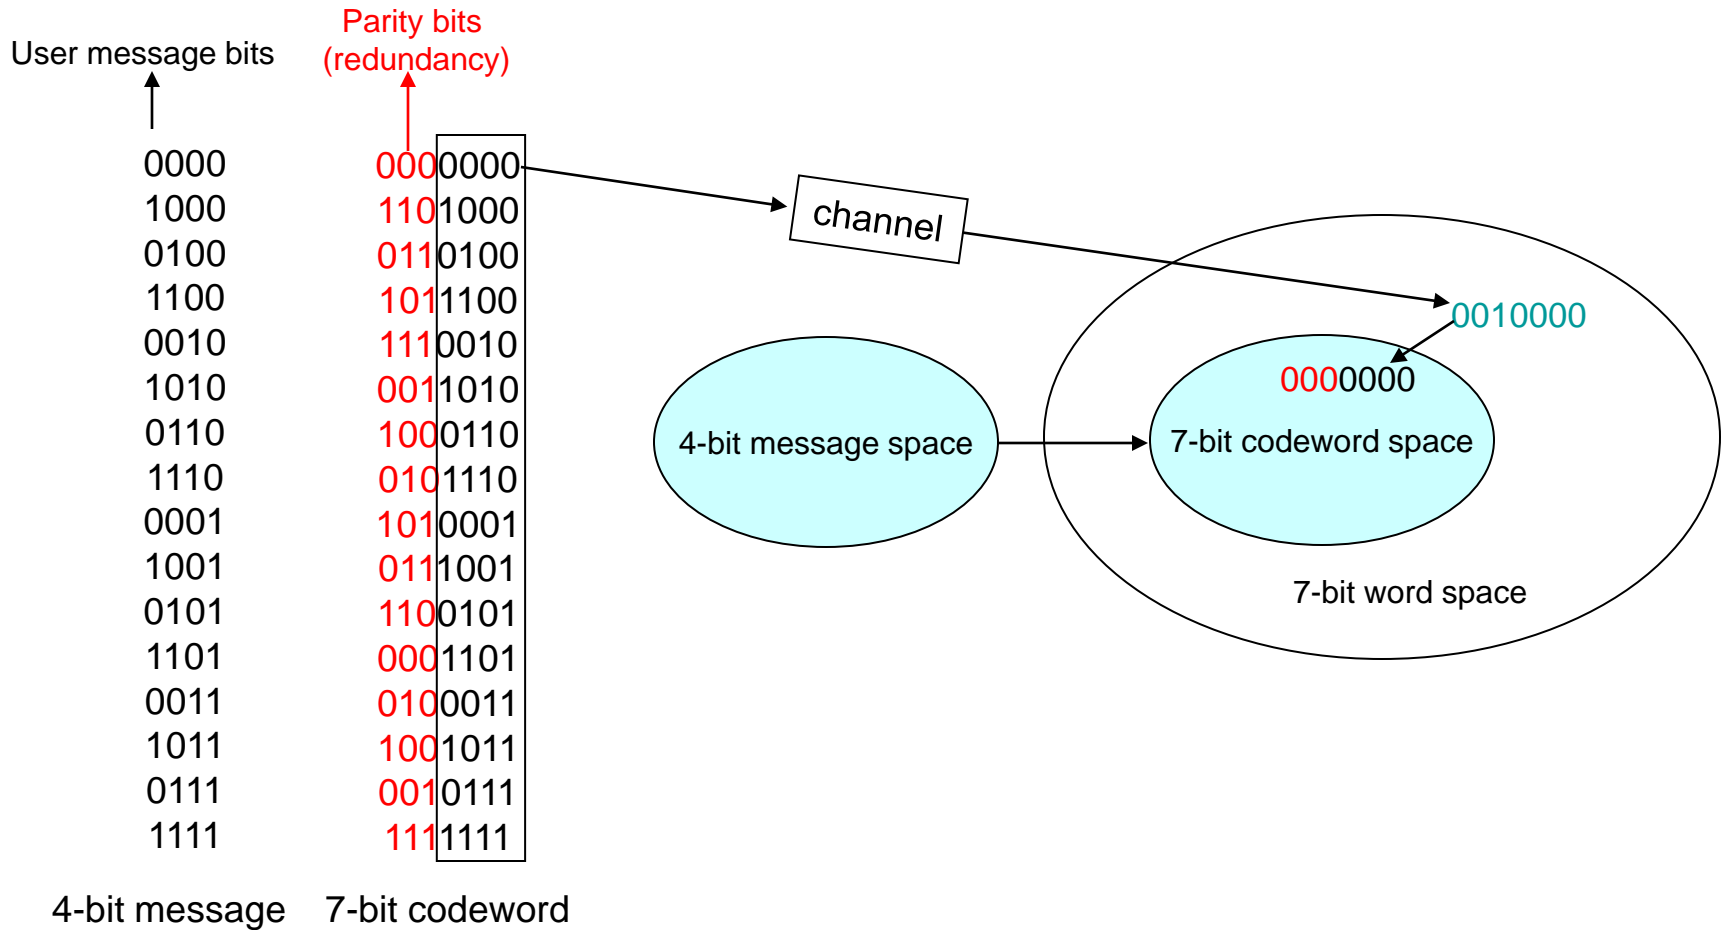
User message bits

Parity bits (redundancy)

| 4-bit message | 7-bit codeword |
|---|---|
| 0000 | 0000000 |
| 1000 | 1101000 |
| 0100 | 0110100 |
| 1100 | 1011100 |
| 0010 | 1110010 |
| 1010 | 0011010 |
| 0110 | 1000110 |
| 1110 | 0101110 |
| 0001 | 1010001 |
| 1001 | 0111001 |
| 0101 | 1100101 |
| 1101 | 0001101 |
| 0011 | 0100011 |
| 1011 | 1001011 |
| 0111 | 0010111 |
| 1111 | 1111111 |

channel

0010000

0000000

4-bit message space

7-bit codeword space

7-bit word space